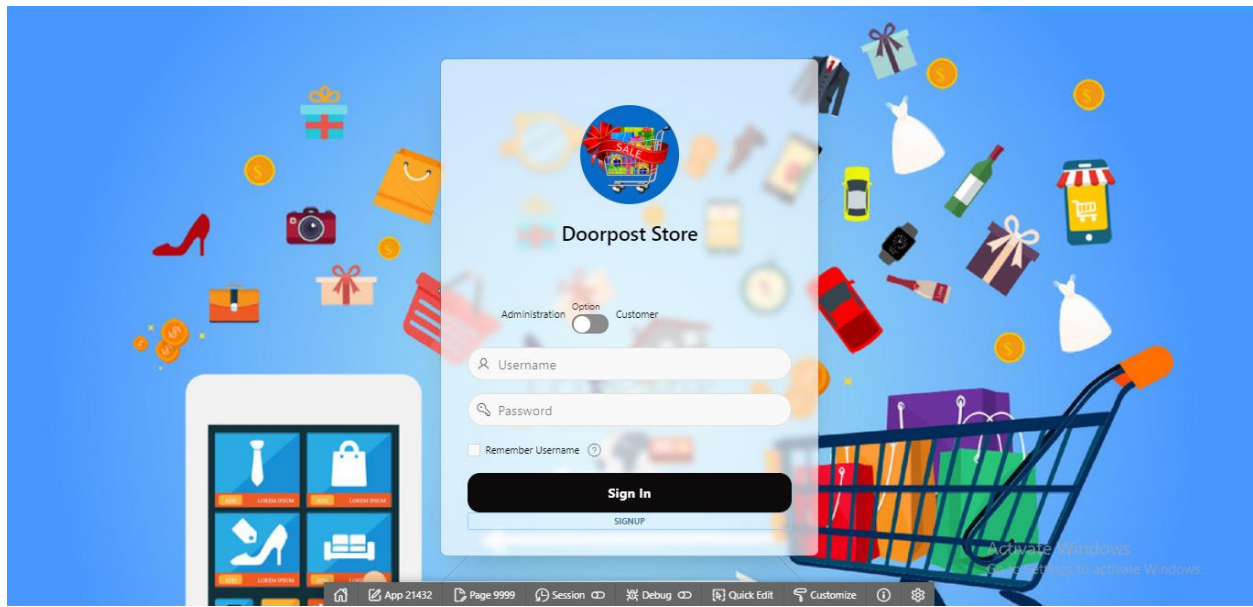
SALE

Doorpost Store

Option
Administration Customer

Username

Password

Remember Username

Sign In

SIGNUP

LOREM IPSUM
LOREM IPSUM
LOREM IPSUM
LOREM IPSUM

Activate Windows
Go to Settings to activate Windows.

App 21432 Page 9999 Session Debug Quick Edit Customize